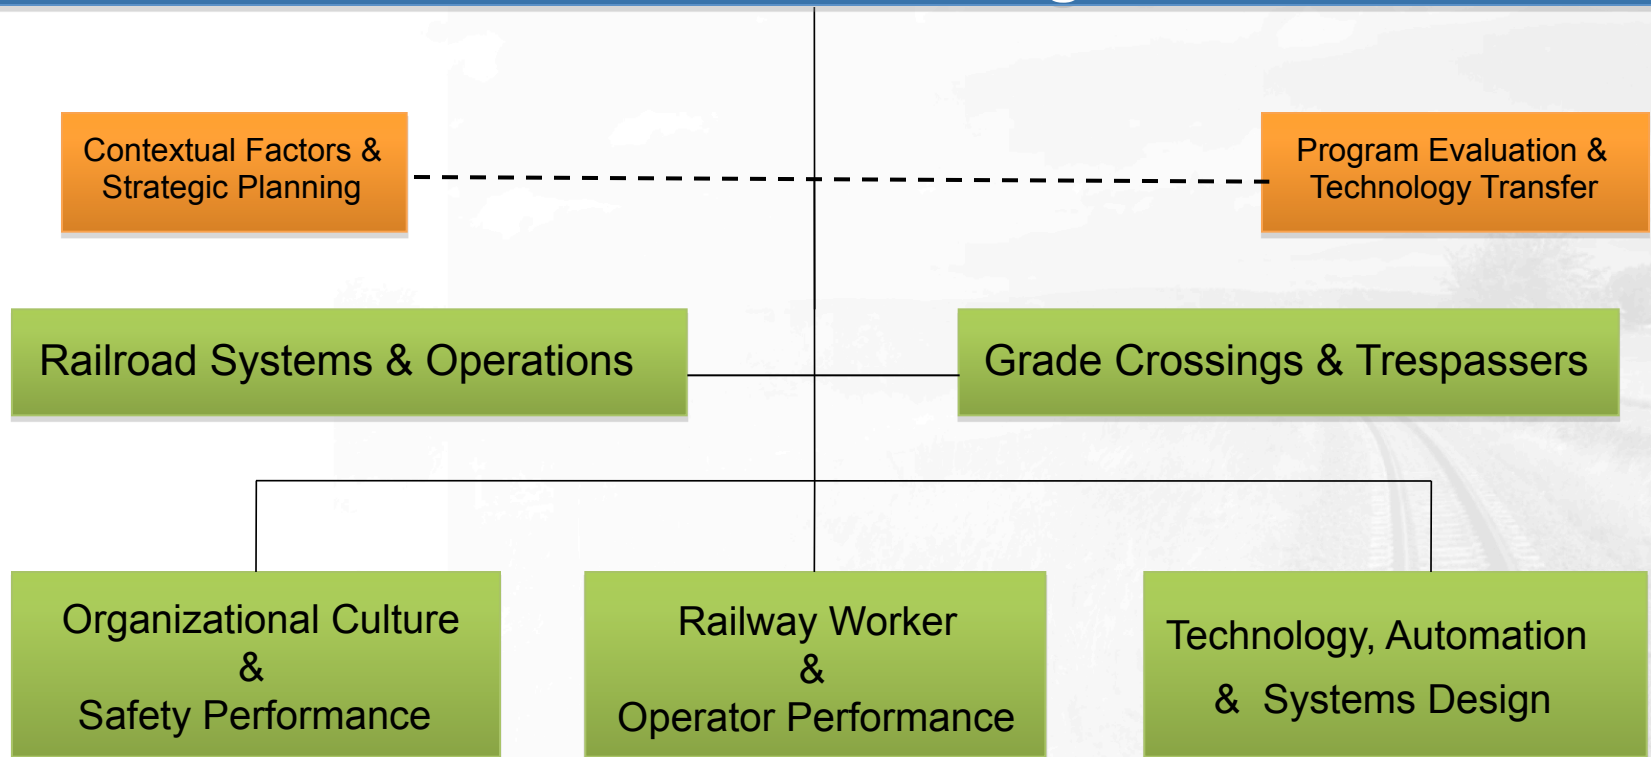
Contextual Factors & Strategic Planning

Program Evaluation & Technology Transfer

Railroad Systems & Operations

Grade Crossings & Trespassers

Organizational Culture & Safety Performance

Railway Worker & Operator Performance

Technology, Automation & Systems Design